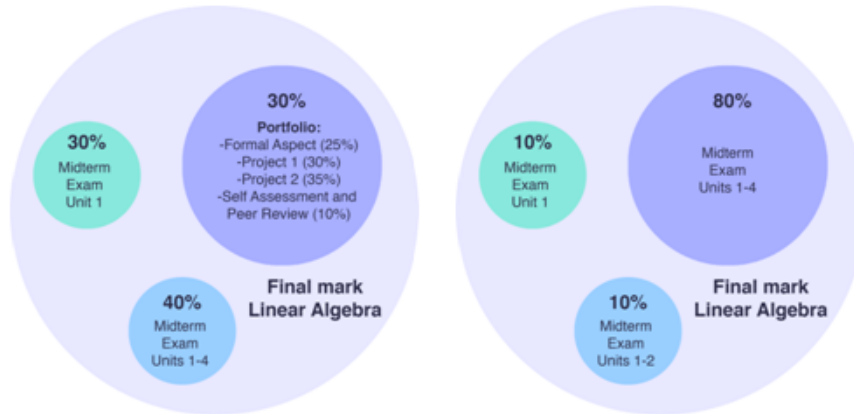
30%
Midterm Exam Unit 1

30%
Portfolio:
-Formal Aspect (25%)
-Project 1 (30%)
-Project 2 (35%)
-Self Assessment and Peer Review (10%)

40%
Midterm Exam Units 1-4

Final mark
Linear Algebra

10%
Midterm Exam Unit 1

80%
Midterm Exam Units 1-4

10%
Midterm Exam Units 1-2

Final mark
Linear Algebra